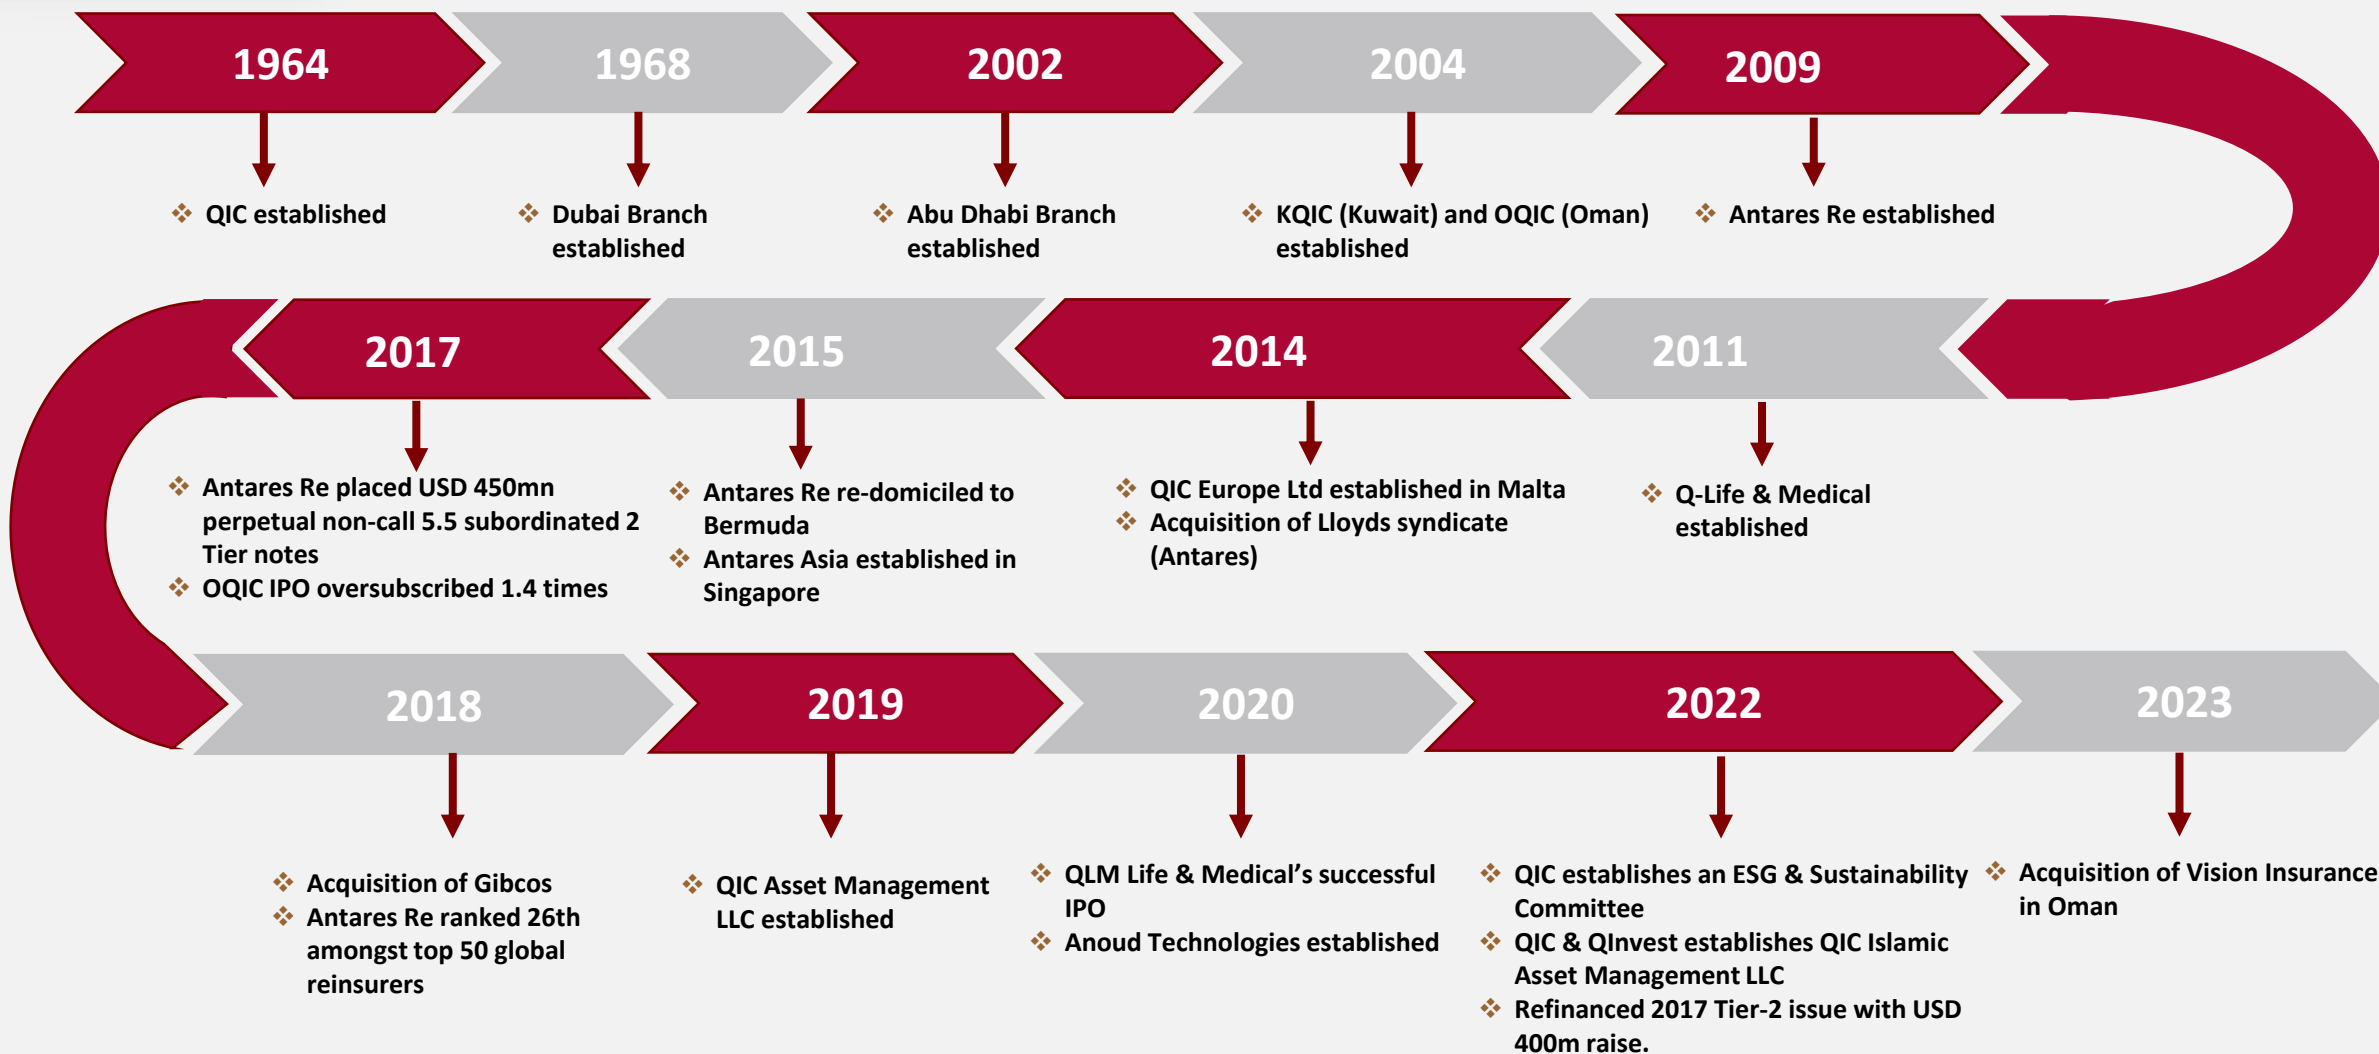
1964

QIC established

1968

Dubai Branch established

2002

Abu Dhabi Branch established

2004

KQIC (Kuwait) and OQIC (Oman) established

2009

Antares Re established

2017

Antares Re placed USD 450mn perpetual non-call 5.5 subordinated 2 Tier notes

OQIC IPO oversubscribed 1.4 times

2015

Antares Re re-domiciled to Bermuda

Antares Asia established in Singapore

2014

QIC Europe Ltd established in Malta

Acquisition of Lloyds syndicate (Antares)

2011

Q-Life & Medical established

2018

Acquisition of Gibcos

Antares Re ranked 26th amongst top 50 global reinsurers

2019

QIC Asset Management LLC established

2020

QLM Life & Medical's successful IPO

Anoud Technologies established

2022

QIC establishes an ESG & Sustainability Committee

QIC & QInvest establishes QIC Islamic Asset Management LLC

Refinanced 2017 Tier-2 issue with USD 400m raise.

2023

Acquisition of Vision Insurance in Oman